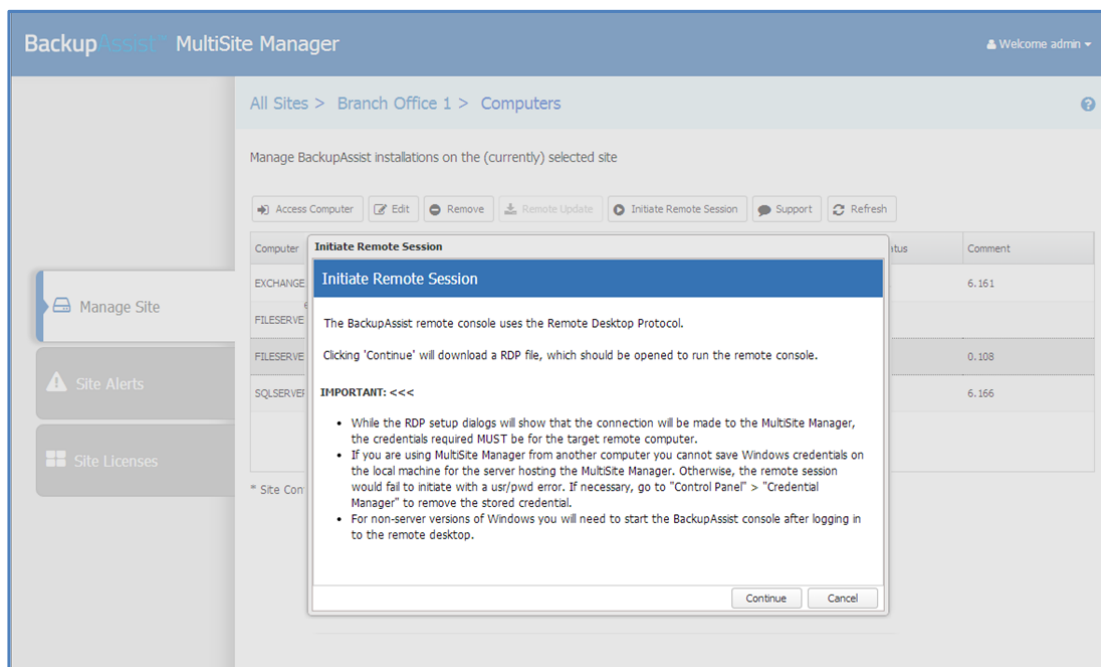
BackupAssist MultiSite Manager

Welcome admin

All Sites > Branch Office 1 > Computers

Manage BackupAssist installations on the (currently) selected site

Access Computer | Edit | Remove | Remote Update | Initiate Remote Session | Support | Refresh

Manage Site

Site Alerts

Site Licenses

| Computer | tus | Comment |
|---|---|---|
| EXCHANGE | | 6.161 |
| FILESERVE | | |
| FILESERVE | | 0.108 |
| SQLSERVEI | | 6.166 |

* Site Con

Initiate Remote Session

Initiate Remote Session

The BackupAssist remote console uses the Remote Desktop Protocol.

Clicking 'Continue' will download a RDP file, which should be opened to run the remote console.

IMPORTANT: <<<

- While the RDP setup dialogs will show that the connection will be made to the MultiSite Manager, the credentials required MUST be for the target remote computer.
- If you are using MultiSite Manager from another computer you cannot save Windows credentials on the local machine for the server hosting the MultiSite Manager. Otherwise, the remote session would fail to initiate with a usr/pwd error. If necessary, go to "Control Panel" > "Credential Manager" to remove the stored credential.
- For non-server versions of Windows you will need to start the BackupAssist console after logging in to the remote desktop.

Continue | Cancel